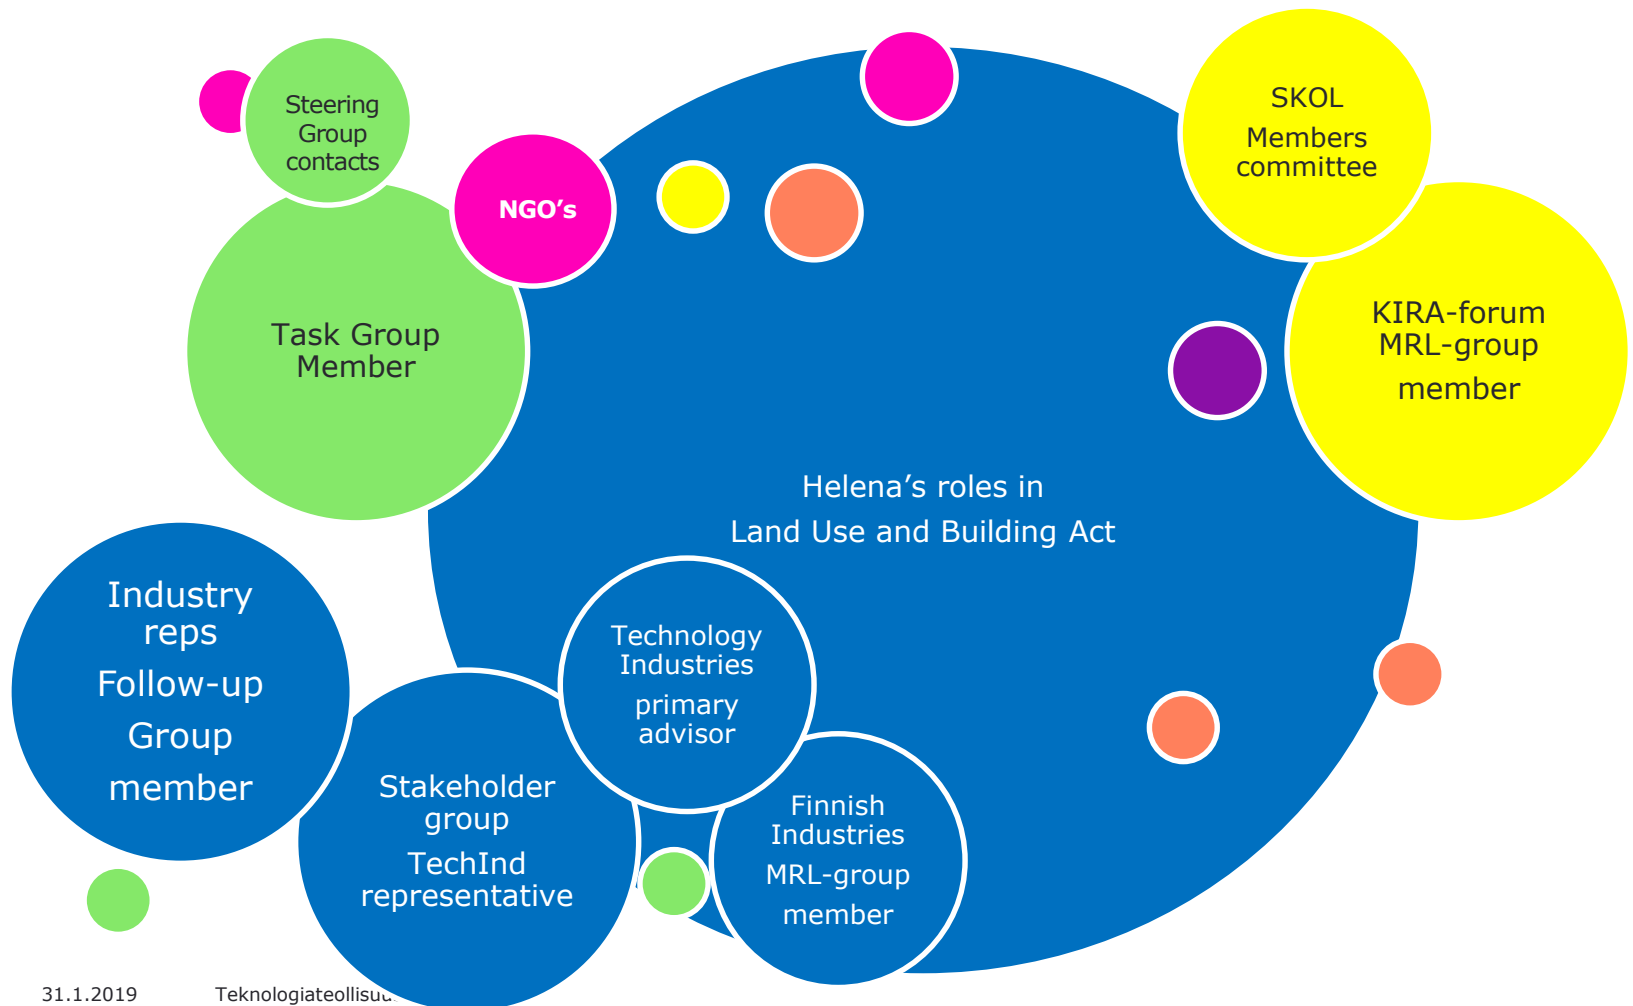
Steering Group contacts

NGO's

SKOL
Members committee

Task Group Member

KIRA-forum MRL-group
member

Helena's roles in
Land Use and Building Act

Industry reps
Follow-up
Group
member

Technology Industries
primary advisor

Stakeholder group
TechInd representative

Finnish Industries
MRL-group
member

31.1.2019 Teknologiateollisuu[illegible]